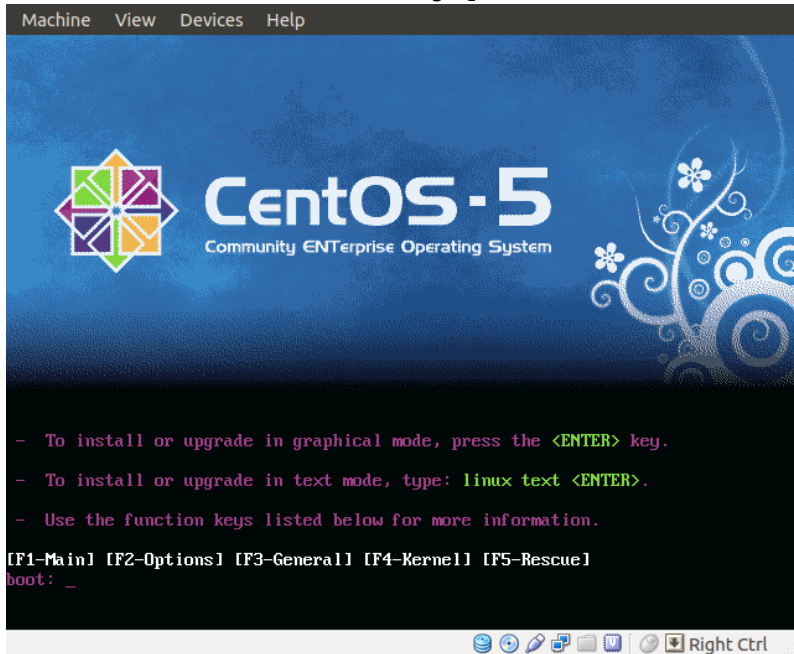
Machine View Devices Help

CentOS-5
Community ENTerprise Operating System

- To install or upgrade in graphical mode, press the <ENTER> key.

- To install or upgrade in text mode, type: linux text <ENTER>.

- Use the function keys listed below for more information.

[F1-Main] [F2-Options] [F3-General] [F4-Kernel] [F5-Rescue]
boot: _

Right Ctrl